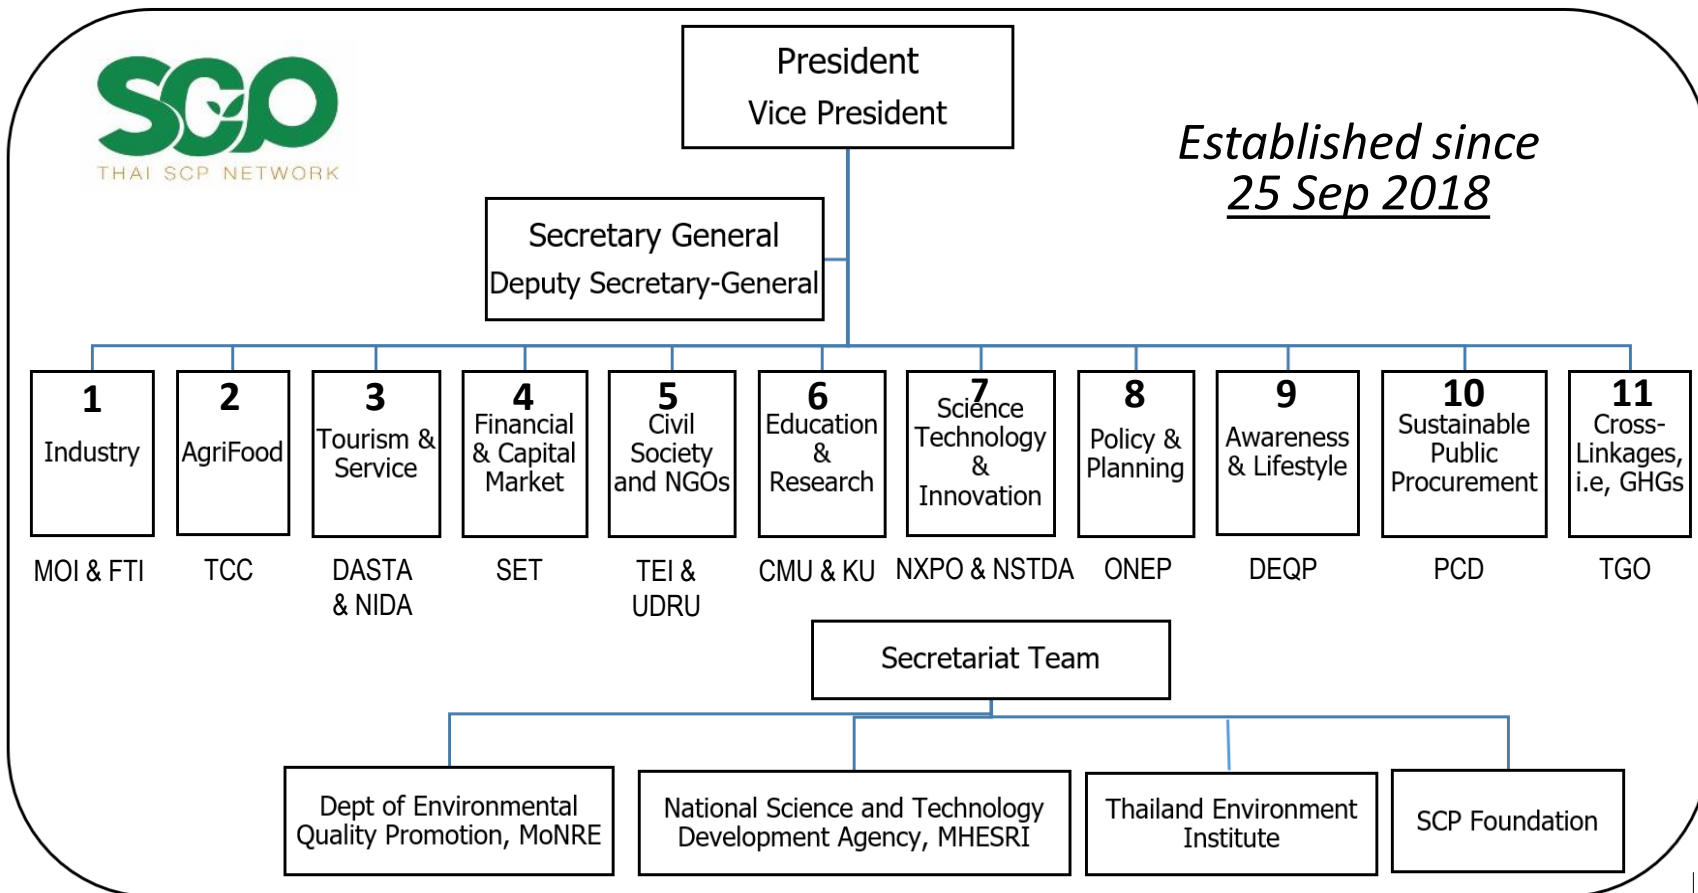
SCP
THAI SCP NETWORK

President
Vice President

Established since
25 Sep 2018

Secretary General
Deputy Secretary-General

1
Industry

MOI & FTI

2
AgriFood

TCC

3
Tourism & Service

DASTA & NIDA

4
Financial & Capital Market

SET

5
Civil Society and NGOs

TEI & UDRU

6
Education & Research

CMU & KU

7
Science Technology & Innovation

NXPO & NSTDA

8
Policy & Planning

ONEP

9
Awareness & Lifestyle

DEQP

10
Sustainable Public Procurement

PCD

11
Cross-Linkages, i.e, GHGs

TGO

Secretariat Team

Dept of Environmental Quality Promotion, MoNRE

National Science and Technology Development Agency, MHESRI

Thailand Environment Institute

SCP Foundation